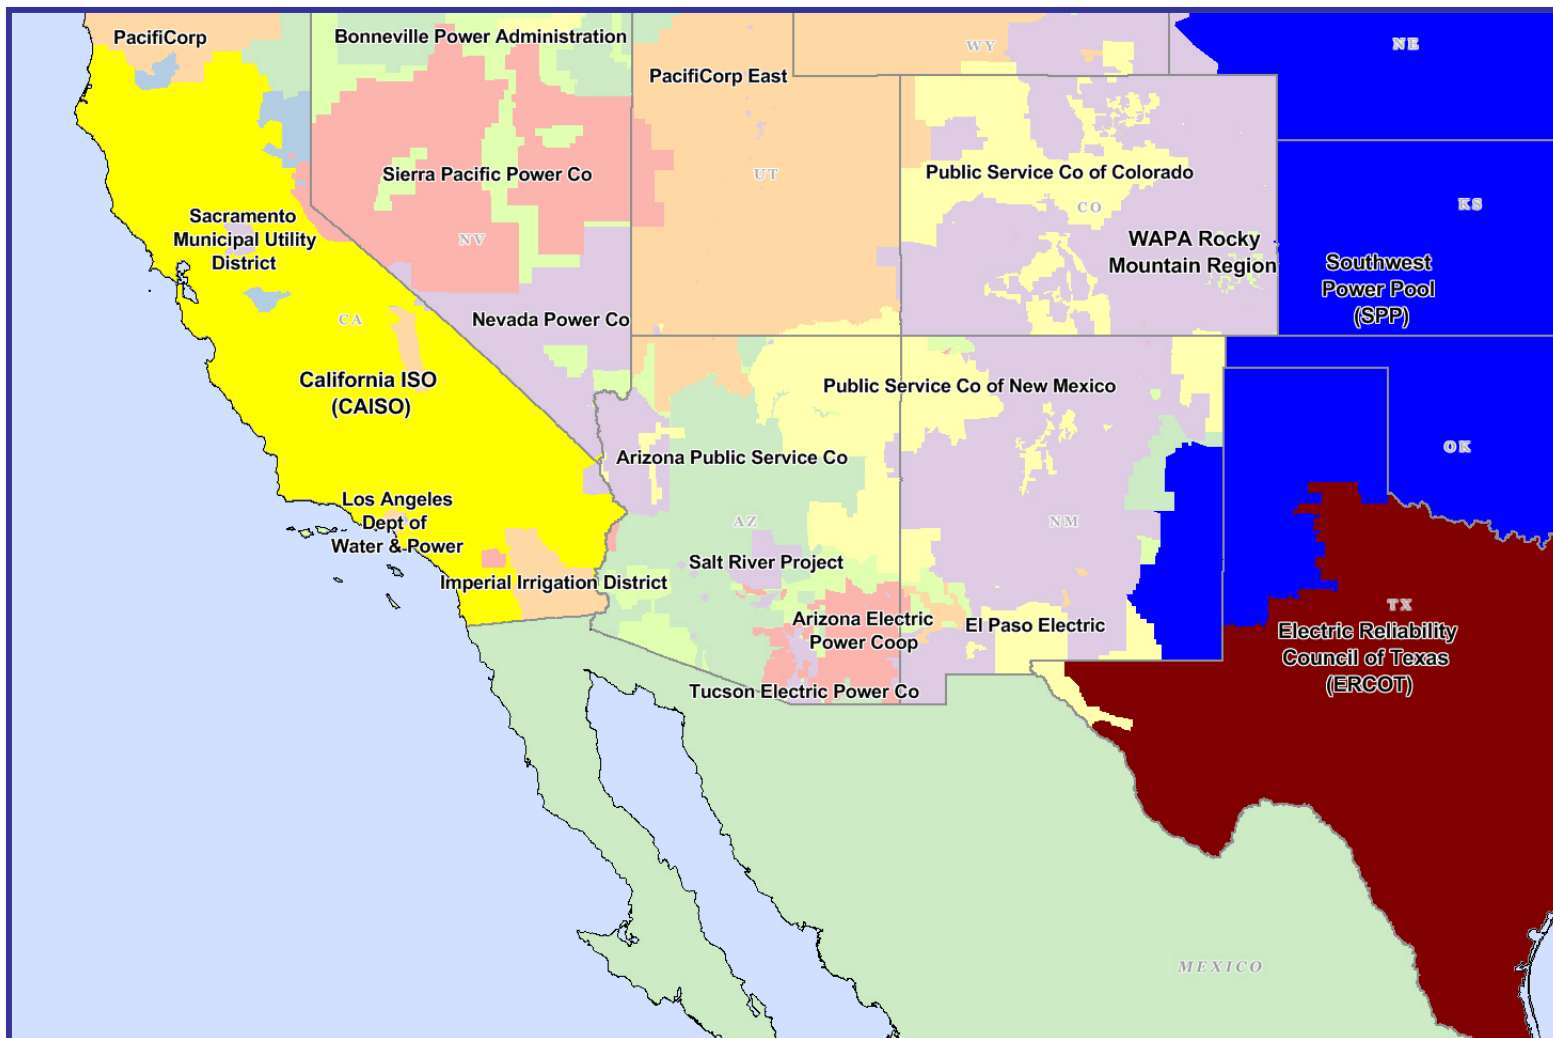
PacifiCorp
Bonneville Power Administration
WY
NE
PacifiCorp East
UT
Sierra Pacific Power Co
Public Service Co of Colorado
CO
KS
Sacramento Municipal Utility District
NV
WAPA Rocky Mountain Region
Southwest Power Pool (SPP)
CA
Nevada Power Co
California ISO (CAISO)
Public Service Co of New Mexico
Arizona Public Service Co
OK
Los Angeles Dept of Water & Power
AZ
NM
Salt River Project
Imperial Irrigation District
TX
Arizona Electric Power Coop
El Paso Electric
Electric Reliability Council of Texas (ERCOT)
Tucson Electric Power Co
MEXICO